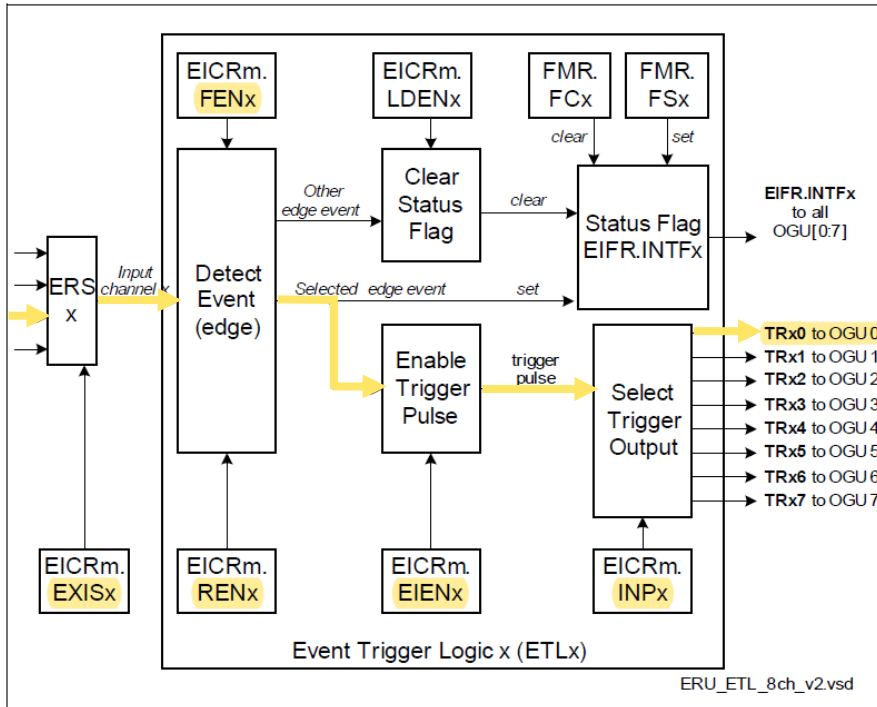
EICRm. FENx

EICRm. LDENx

FMR. FCx

FMR. FSx

clear

set

Other edge event

Clear Status Flag

clear

Status Flag EIFR.INTFx

EIFR.INTFx to all OGU[0:7]

ERS x

Input channel x

Detect Event (edge)

Selected edge event

set

Enable Trigger Pulse

trigger pulse

Select Trigger Output

TRx0 to OGU 0
TRx1 to OGU 1
TRx2 to OGU 2
TRx3 to OGU 3
TRx4 to OGU 4
TRx5 to OGU 5
TRx6 to OGU 6
TRx7 to OGU 7

EICRm. EXISx

EICRm. RENx

EICRm. EIENx

EICRm. INPx

Event Trigger Logic x (ETLx)

ERU_ETL_8ch_v2.vsd